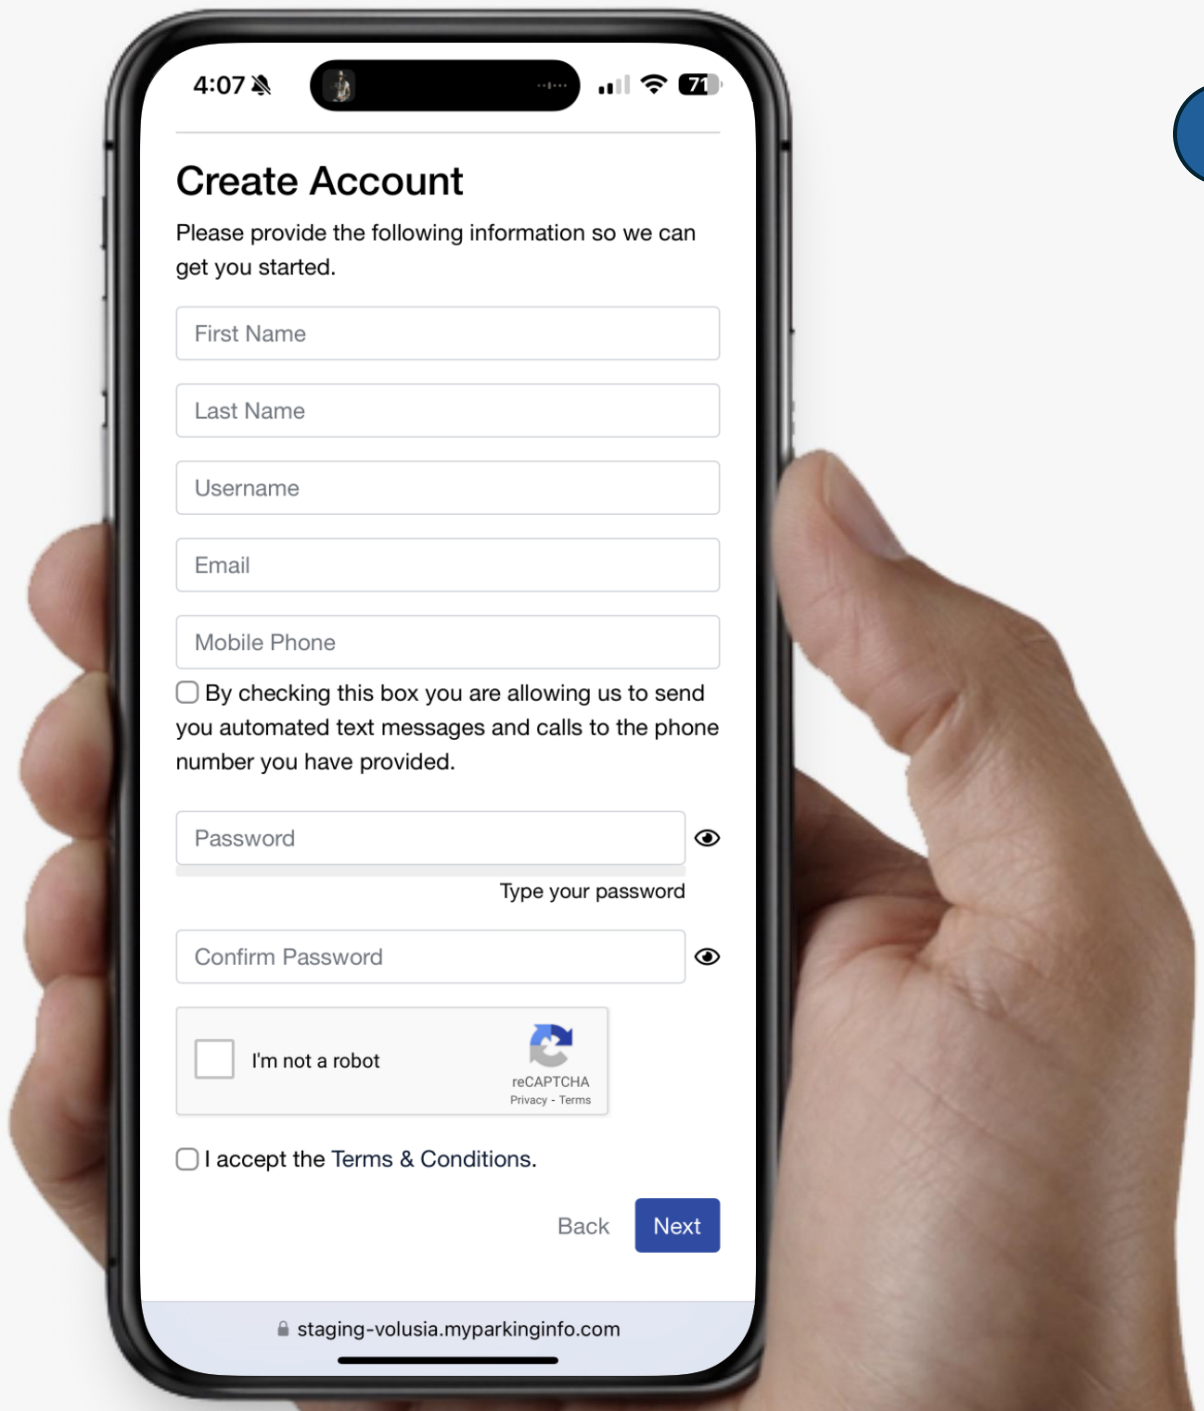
4:07 71

Create Account

Please provide the following information so we can get you started.

First Name

Last Name

Username

Email

Mobile Phone

By checking this box you are allowing us to send you automated text messages and calls to the phone number you have provided.

Password

Type your password

Confirm Password

I'm not a robot
reCAPTCHA
Privacy - Terms

I accept the Terms & Conditions.

Back Next

staging-volusia.myparkinginfo.com